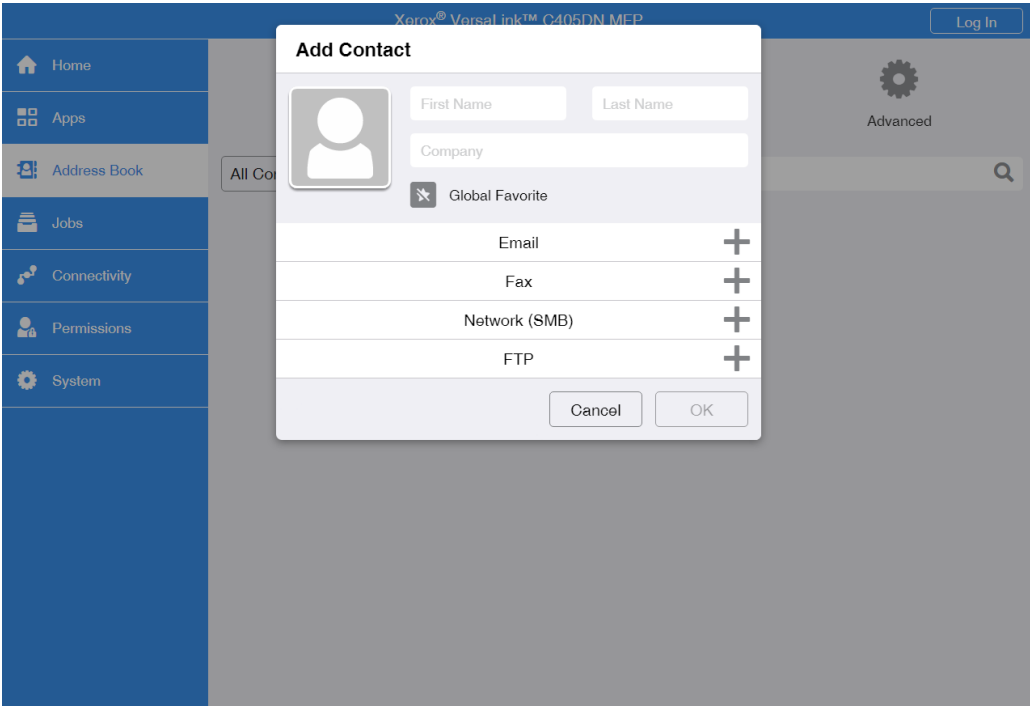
Xerox® VersaLink™ C405DN MFP

Log In

Home

Apps

Address Book

Jobs

Connectivity

Permissions

System

All Co

Advanced

Add Contact

First Name

Last Name

Company

Global Favorite

Email

Fax

Network (SMB)

FTP

Cancel

OK